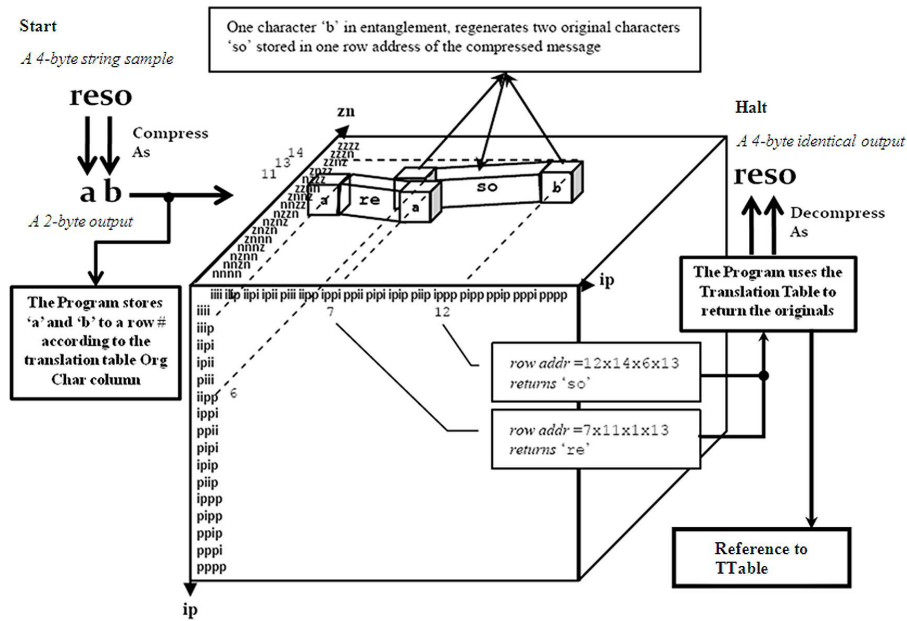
Start

A 4-byte string sample

reso

Compress As

a b

A 2-byte output

One character 'b' in entanglement, regenerates two original characters 'so' stored in one row address of the compressed message

zn

zzzz
zzzn
zznz
znzz
znzn
znnz
nzzz
nzzn
nznz
nzzn
nnzz
znnn
nznn
nnnz
nnnn

11 13 14

a re a so b

Halt

A 4-byte identical output

reso

Decompress As

The Program uses the Translation Table to return the originals

ip

iiii iiip iipi iipi piii iipp ippi ppii pipi ipip piip ippp pipp ppip pppi pppp

7 12

iiii
iiip
iipi
ipii
piii
iipp 6
ippi
ppii
pipi
ipip
piip
ippp
pipp
ppip
pppi
pppp

ip

The Program stores 'a' and 'b' to a row# according to the translation table Org Char column

row addr =12x14x6x13
returns 'so'

row addr =7x11x1x13
returns 're'

Reference to TTable